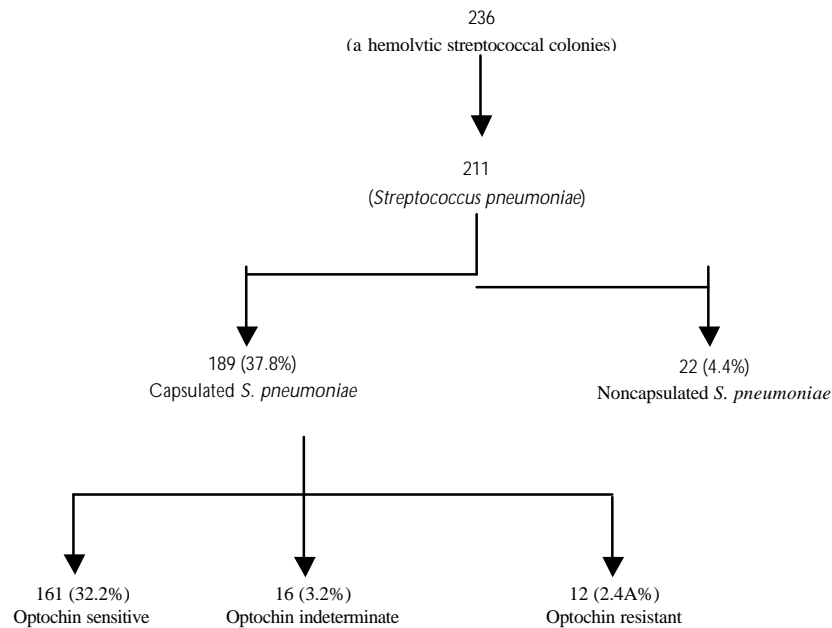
236
(a hemolytic streptococcal colonies)

211
(*Streptococcus pneumoniae*)

189 (37.8%)
Capsulated *S. pneumoniae*

22 (4.4%)
Noncapsulated *S. pneumoniae*

161 (32.2%)
Optochin sensitive

16 (3.2%)
Optochin indeterminate

12 (2.4A%)
Optochin resistant